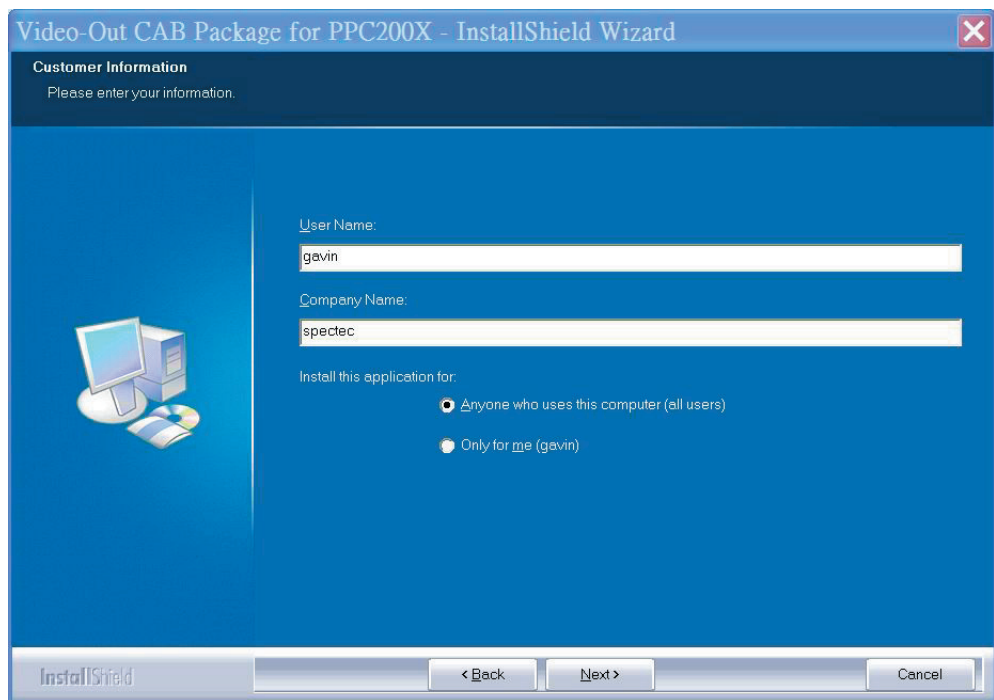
Video-Out CAB Package for PPC200X - InstallShield Wizard

Customer Information
Please enter your information.

User Name:
gavin

Company Name:
spectec

Install this application for:
Anyone who uses this computer (all users)
Only for me (gavin)

InstallShield

< Back
Next >
Cancel